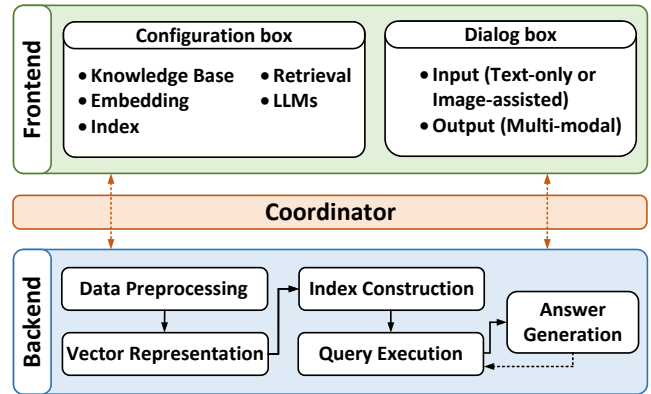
Frontend

Configuration box
• Knowledge Base
• Embedding
• Index
• Retrieval
• LLMs

Dialog box
• Input (Text-only or Image-assisted)
• Output (Multi-modal)

Coordinator

Backend

Data Preprocessing

Vector Representation

Index Construction

Query Execution

Answer Generation